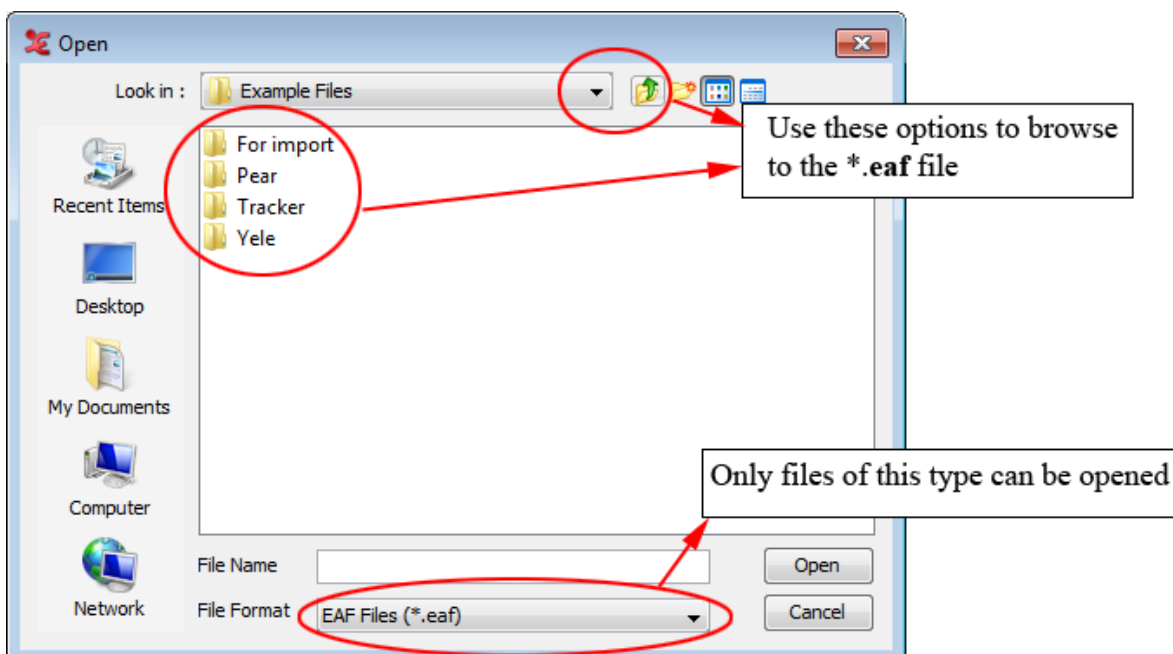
Open

Look in : Example Files

Use these options to browse to the *.**eaf** file

Recent Items

Desktop

My Documents

Computer

Network

For import
Pear
Tracker
Yele

Only files of this type can be opened

File Name

File Format EAF Files (*.eaf)

Open

Cancel